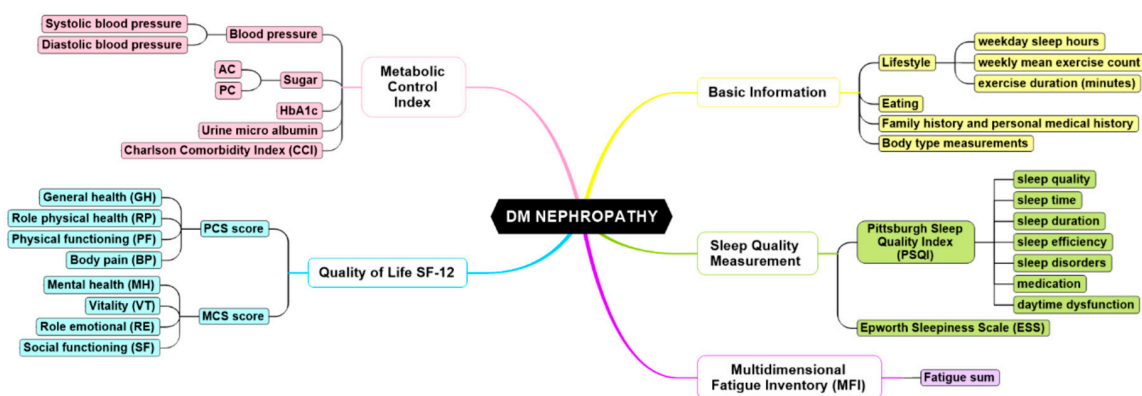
DM NEPHROPATHY

Metabolic Control Index

Blood pressure

Systolic blood pressure

Diastolic blood pressure

Sugar

AC

PC

HbA1c

Urine micro albumin

Charlson Comorbidity Index (CCI)

Quality of Life SF-12

PCS score

General health (GH)

Role physical health (RP)

Physical functioning (PF)

Body pain (BP)

MCS score

Mental health (MH)

Vitality (VT)

Role emotional (RE)

Social functioning (SF)

Basic Information

Lifestyle

weekday sleep hours

weekly mean exercise count

exercise duration (minutes)

Eating

Family history and personal medical history

Body type measurements

Sleep Quality Measurement

Pittsburgh Sleep Quality Index (PSQI)

sleep quality

sleep time

sleep duration

sleep efficiency

sleep disorders

medication

daytime dysfunction

Epworth Sleepiness Scale (ESS)

Multidimensional Fatigue Inventory (MFI)

Fatigue sum